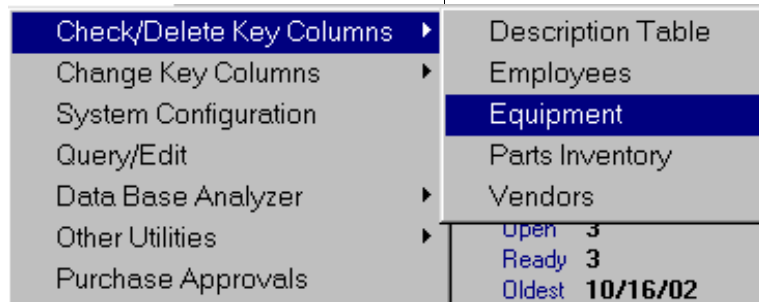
Check/Delete Key Columns
Change Key Columns
System Configuration
Query/Edit
Data Base Analyzer
Other Utilities
Purchase Approvals

Description Table
Employees
Equipment
Parts Inventory
Vendors

Open 3
Ready 3
Oldest 10/16/02